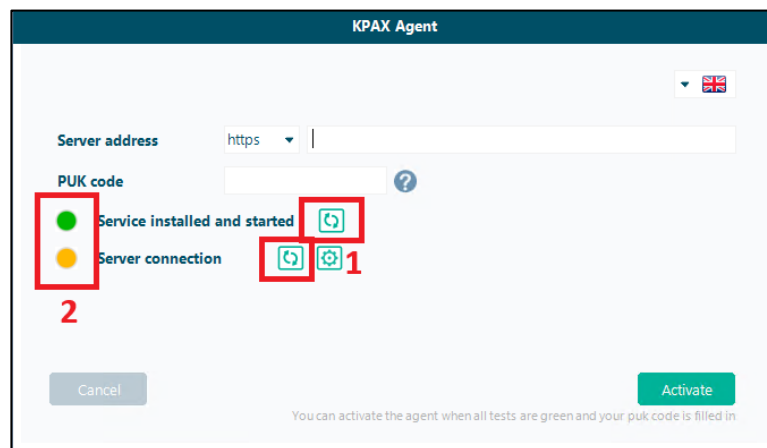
KPAX Agent

Server address https

PUK code

Service installed and started

Server connection

1

2

Cancel

Activate

You can activate the agent when all tests are green and your puk code is filled in